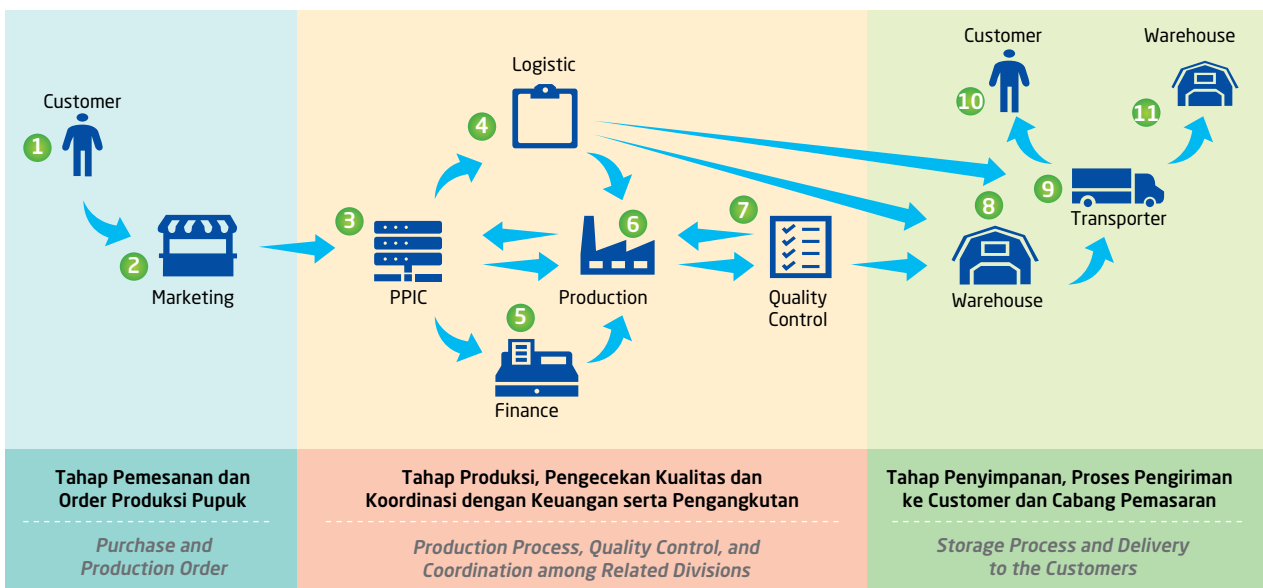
Customer
1
2
Marketing

Logistic
4
3
PPIC
6
Production
5
Finance
7
Quality Control

Customer
10
Warehouse
11
9
Transporter
8
Warehouse

Tahap Pemesanan dan Order Produksi Pupuk

Purchase and Production Order

Tahap Produksi, Pengecekan Kualitas dan Koordinasi dengan Keuangan serta Pengangkutan

Production Process, Quality Control, and Coordination among Related Divisions

Tahap Penyimpanan, Proses Pengiriman ke Customer dan Cabang Pemasaran

Storage Process and Delivery to the Customers